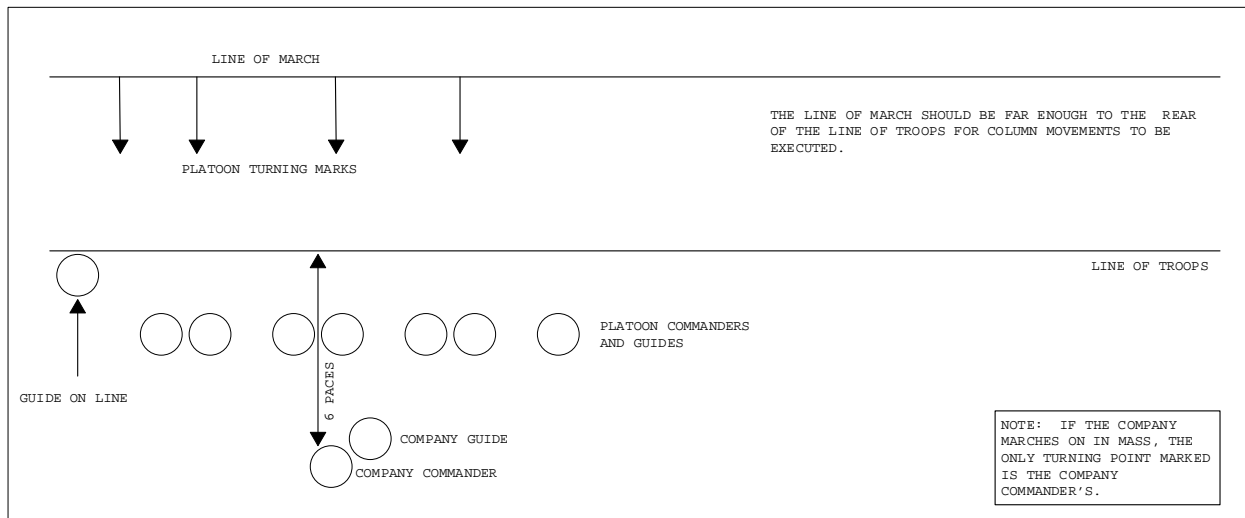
LINE OF MARCH

THE LINE OF MARCH SHOULD BE FAR ENOUGH TO THE REAR OF THE LINE OF TROOPS FOR COLUMN MOVEMENTS TO BE EXECUTED.

PLATOON TURNING MARKS

LINE OF TROOPS

PLATOON COMMANDERS AND GUIDES

GUIDE ON LINE

6 PACES

COMPANY GUIDE

COMPANY COMMANDER

NOTE: IF THE COMPANY MARCHES ON IN MASS, THE ONLY TURNING POINT MARKED IS THE COMPANY COMMANDER'S.